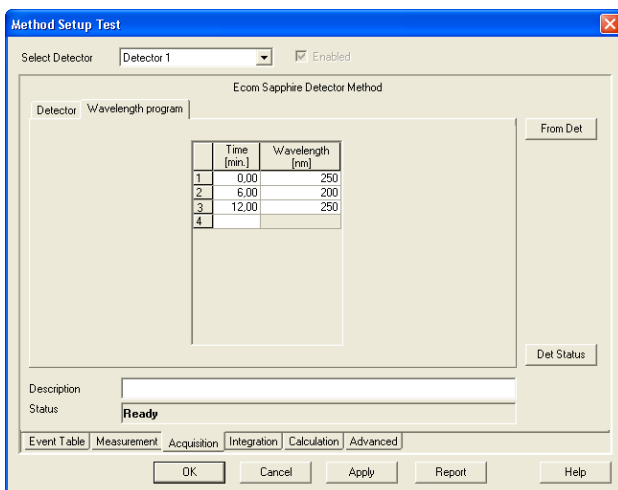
Method Setup Test

Select Detector Detector 1 Enabled

Ecom Sapphire Detector Method

Detector Wavelength program

From Det

| | Time [min.] | Wavelength [nm] |
|---|---|---|
| 1 | 0,00 | 250 |
| 2 | 6,00 | 200 |
| 3 | 12,00 | 250 |
| 4 | | |

Det Status

Description

Status Ready

Event Table Measurement Acquisition Integration Calculation Advanced

OK Cancel Apply Report Help